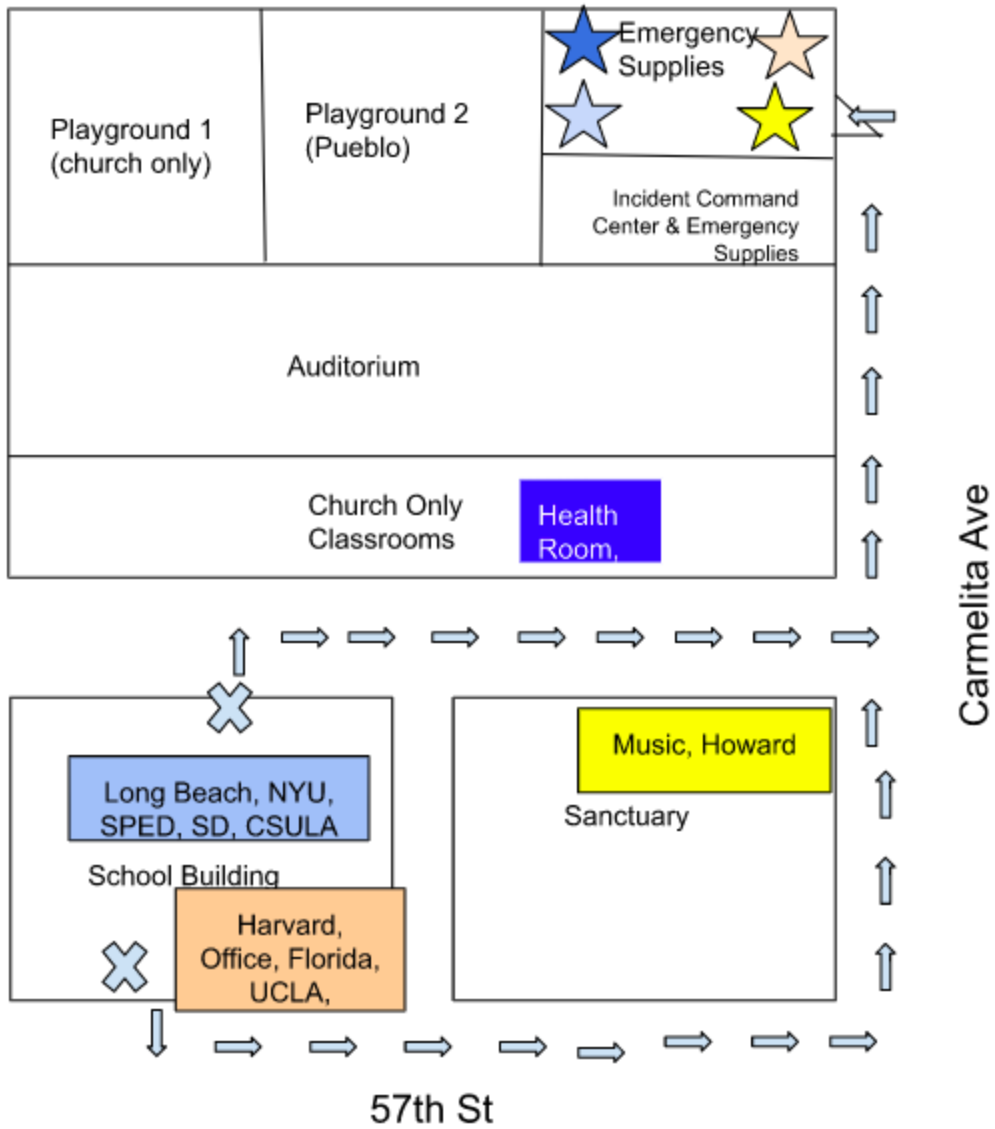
Playground 1 (church only)

Playground 2 (Pueblo)

Emergency Supplies

Incident Command Center & Emergency Supplies

Auditorium

Church Only Classrooms

Health Room,

Carmelita Ave

Long Beach, NYU, SPED, SD, CSULA

School Building

Harvard, Office, Florida, UCLA,

Music, Howard

Sanctuary

57th St